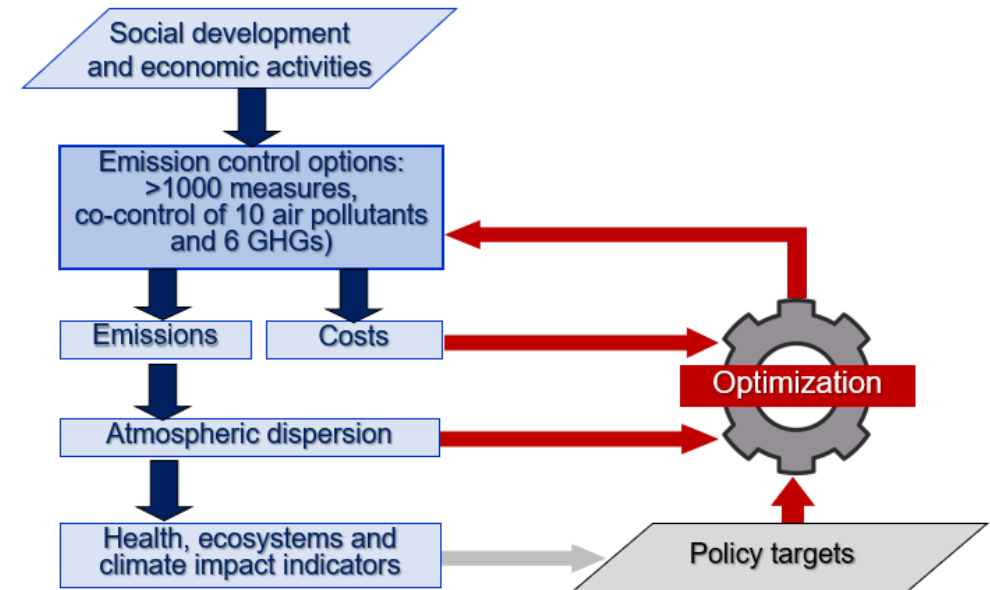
Social development and economic activities

Emission control options: >1000 measures, co-control of 10 air pollutants and 6 GHGs)

Emissions

Costs

Optimization

Atmospheric dispersion

Health, ecosystems and climate impact indicators

Policy targets